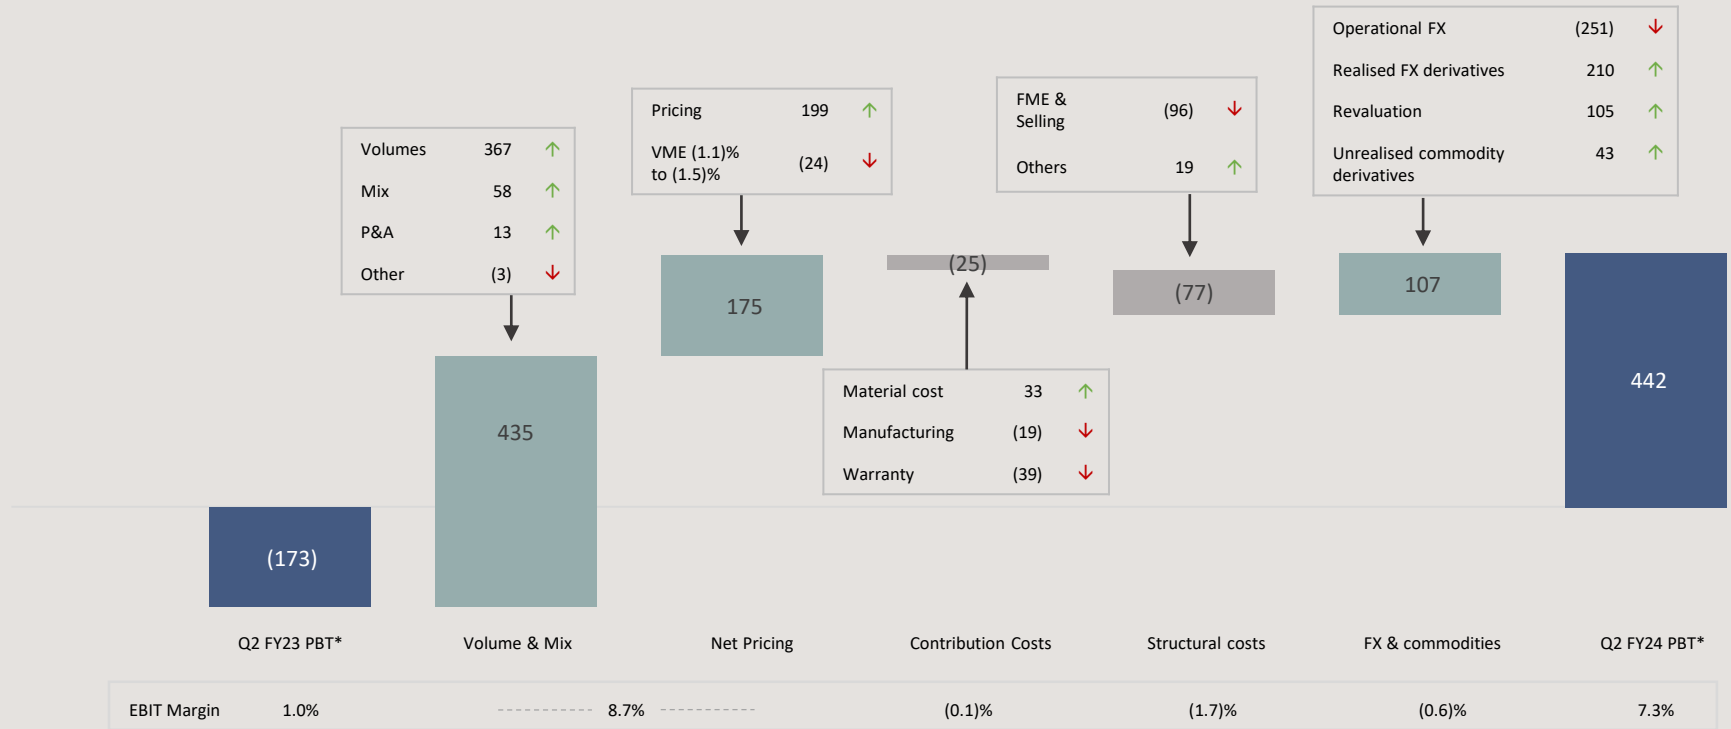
| Volumes | 367 |
|---|---|
| Mix | 58 |
| P&A | 13 |
| Other | (3) |

| Pricing | 199 |
|---|---|
| VME (1.1)% to (1.5)% | (24) |

| FME & Selling | (96) |
|---|---|
| Others | 19 |

| Operational FX | (251) |
|---|---|
| Realised FX derivatives | 210 |
| Revaluation | 105 |
| Unrealised commodity derivatives | 43 |

(173)

435

175

(25)

| Material cost | 33 |
|---|---|
| Manufacturing | (19) |
| Warranty | (39) |

(77)

107

442

Q2 FY23 PBT*

Volume & Mix

Net Pricing

Contribution Costs

Structural costs

FX & commodities

Q2 FY24 PBT*

EBIT Margin 1.0% 8.7% (0.1)% (1.7)% (0.6)% 7.3%